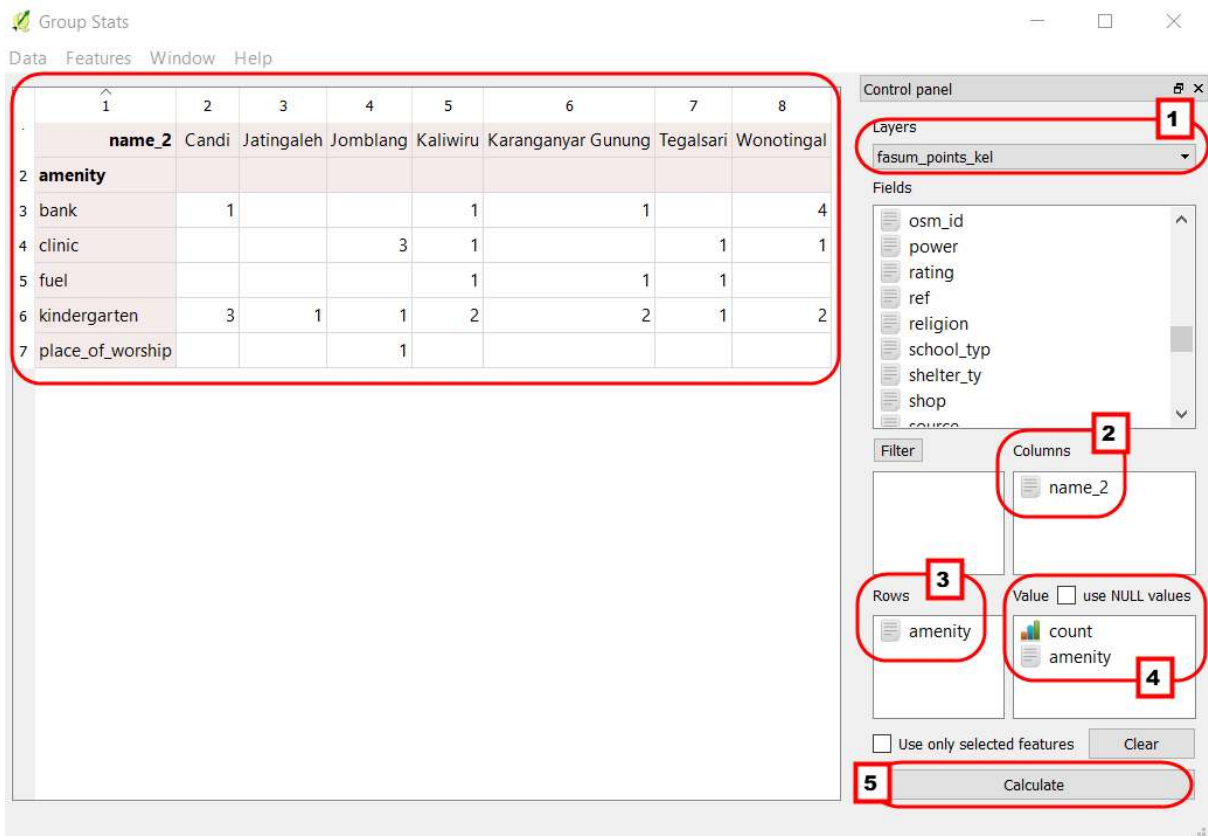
Group Stats

Data Features Window Help

| | 1 | 2 | 3 | 4 | 5 | 6 | 7 | 8 |
|---|---|---|---|---|---|---|---|---|
| . | name_2 | Candi | Jatingaleh | Jomblang | Kaliwiru | Karanganyar Gunung | Tegalsari | Wonotingal |
| 2 | amenity | | | | | | | |
| 3 | bank | 1 | | | 1 | 1 | | 4 |
| 4 | clinic | | | 3 | 1 | | 1 | 1 |
| 5 | fuel | | | | 1 | 1 | 1 | |
| 6 | kindergarten | 3 | 1 | 1 | 2 | 2 | 1 | 2 |
| 7 | place_of_worship | | | 1 | | | | |

Control panel

1

Layers

fasum_points_kel

Fields

osm_id
power
rating
ref
religion
school_typ
shelter_ty
shop
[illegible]

2

Filter

Columns

name_2

3

Rows

amenity

Value use NULL values

count
amenity

4

Use only selected features

Clear

5

Calculate